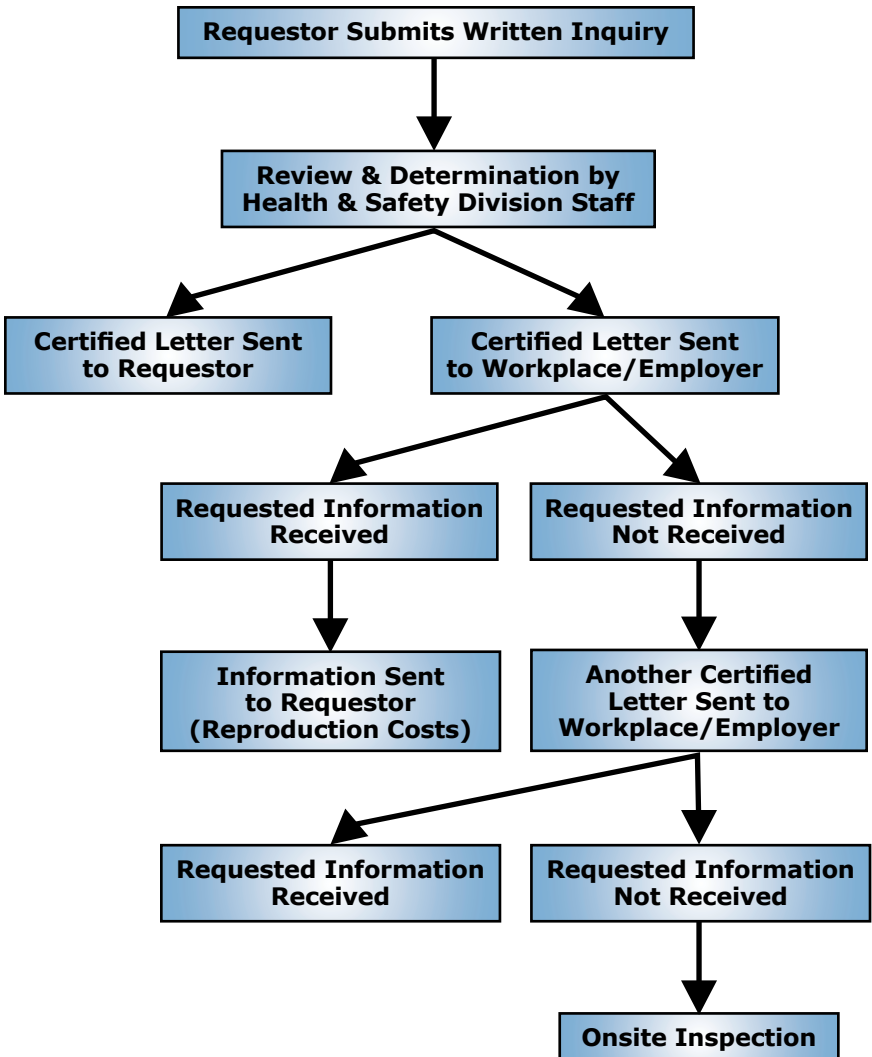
Requestor Submits Written Inquiry

Review & Determination by Health & Safety Division Staff

Certified Letter Sent to Requestor

Certified Letter Sent to Workplace/Employer

Requested Information Received

Requested Information Not Received

Information Sent to Requestor (Reproduction Costs)

Another Certified Letter Sent to Workplace/Employer

Requested Information Received

Requested Information Not Received

Onsite Inspection